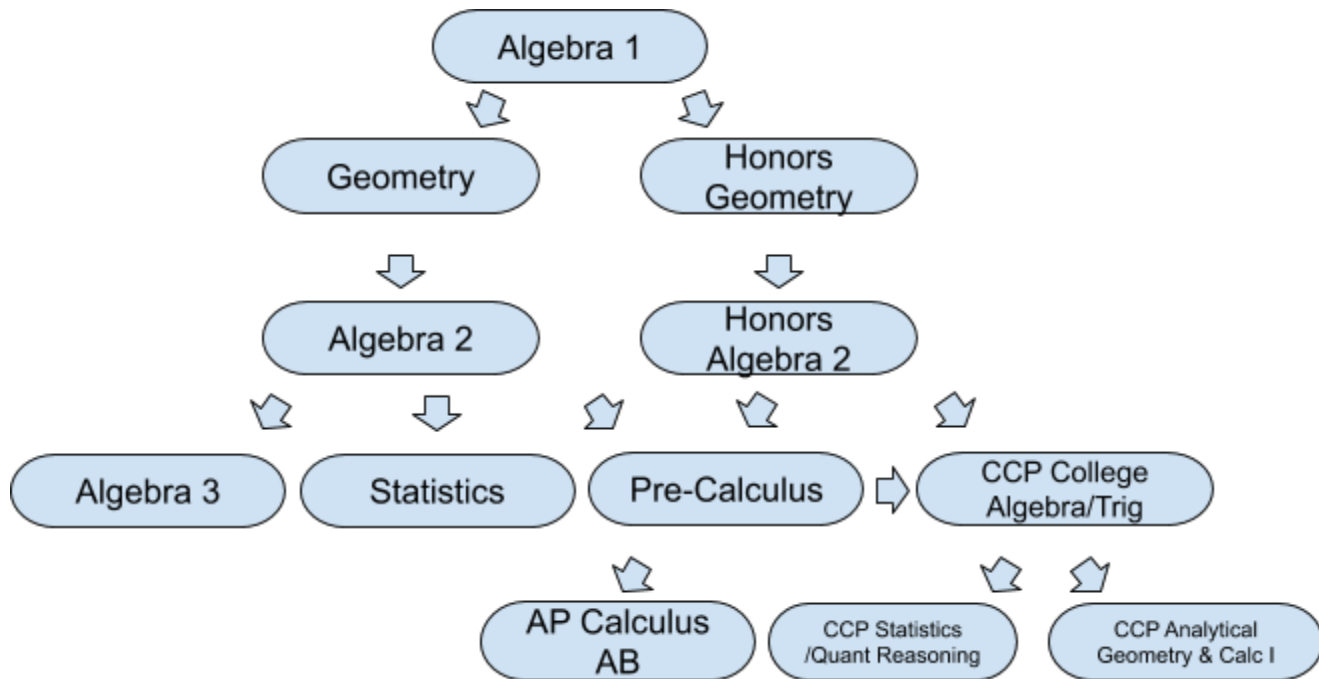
Algebra 1

Geometry

Honors Geometry

Algebra 2

Honors Algebra 2

Algebra 3

Statistics

Pre-Calculus

CCP College Algebra/Trig

AP Calculus AB

CCP Statistics /Quant Reasoning

CCP Analytical Geometry & Calc I